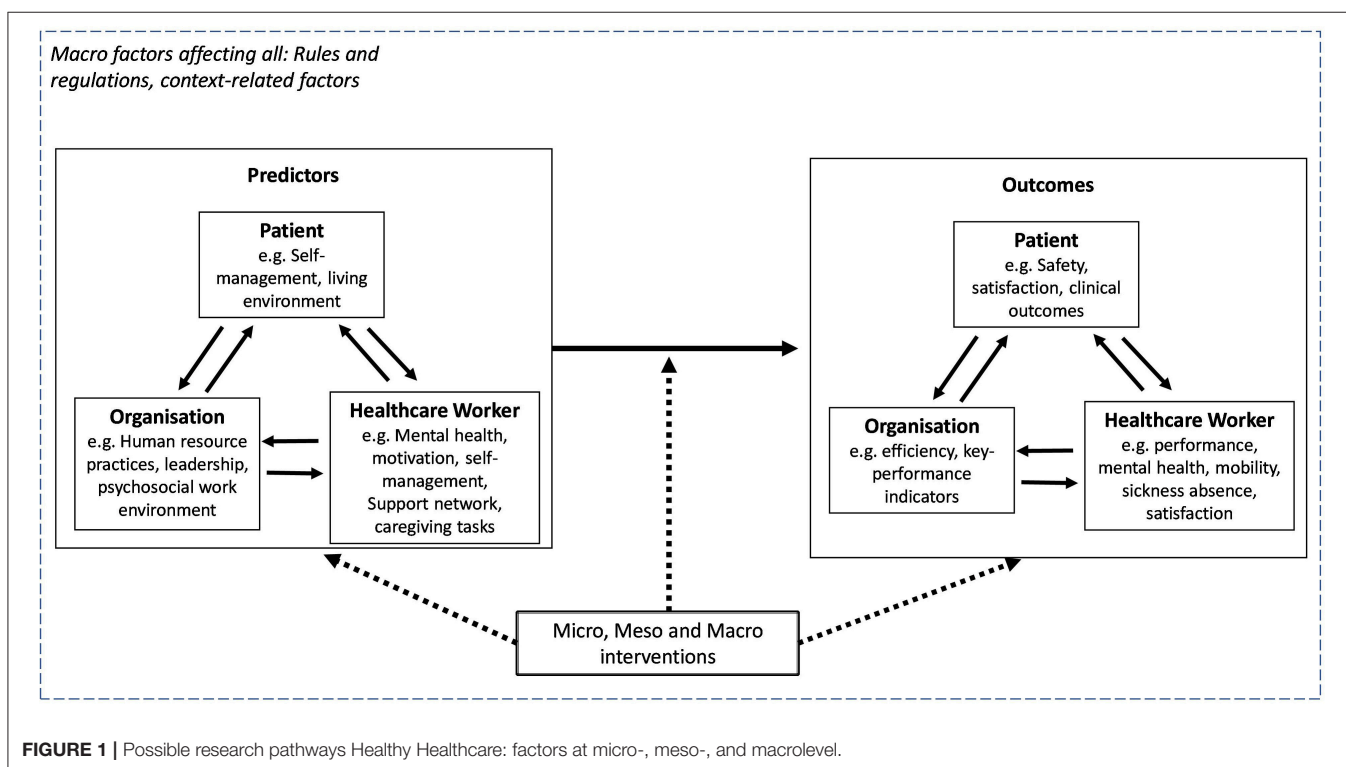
Macro factors affecting all: Rules and regulations, context-related factors

Predictors

Patient
e.g. Self-management, living environment

Organisation
e.g. Human resource practices, leadership, psychosocial work environment

Healthcare Worker
e.g. Mental health, motivation, self-management, Support network, caregiving tasks

Outcomes

Patient
e.g. Safety, satisfaction, clinical outcomes

Organisation
e.g. efficiency, key-performance indicators

Healthcare Worker
e.g. performance, mental health, mobility, sickness absence, satisfaction

Micro, Meso and Macro interventions

FIGURE 1 | Possible research pathways Healthy Healthcare: factors at micro-, meso-, and macrolevel.